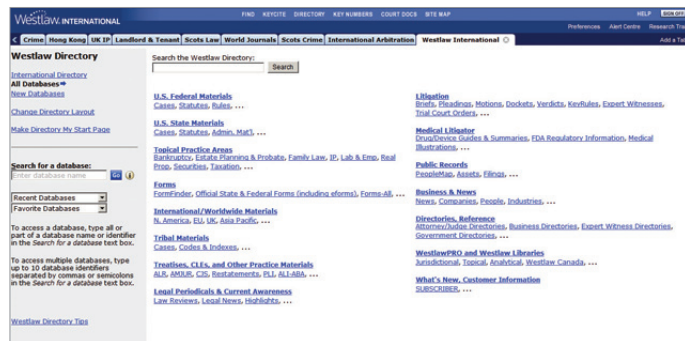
Westlaw. INTERNATIONAL

FIND KEYCITE DIRECTORY KEY NUMBERS COURT DOCS SITE MAP

HELP SIGN OFF

Preferences Alert Centre Research Tra

Crime | Hong Kong | UK IP | Landlord & Tenant | Scots Law | World Journals | Scots Crime | International Arbitration | Westlaw International

Add a Tab

Westlaw Directory

International Directory
All Databases
New Databases

Change Directory Layout

Make Directory My Start Page

Search for a database:
Enter database name Go

Recent Databases
Favorite Databases

To access a database, type all or part of a database name or identifier in the Search for a database text box.

To access multiple databases, type up to 10 database identifiers separated by commas or semicolons in the Search for a database text box.

Westlaw Directory Tips

Search the Westlaw Directory:
Search

U.S. Federal Materials
Cases, Statutes, Rules, ...

U.S. State Materials
Cases, Statutes, Admin. Mat'l, ...

Topical Practice Areas
Bankruptcy, Estate Planning & Probate, Family Law, IP, Lab & Emp, Real Prop, Securities, Taxation, ...

Forms
FormFinder, Official State & Federal Forms (including eforms), Forms-All, ...

International/Worldwide Materials
N. America, EU, UK, Asia Pacific, ...

Tribal Materials
Cases, Codes & Indexes, ...

Treatises, CLEs, and Other Practice Materials
ALR, AMJUR, CJS, Restatements, PLI, ALI-ABA, ...

Legal Periodicals & Current Awareness
Law Reviews, Legal News, Highlights, ...

Litigation
Briefs, Pleadings, Motions, Dockets, Verdicts, KeyRules, Expert Witnesses, Trial Court Orders, ...

Medical Litigator
Drug/Device Guides & Summaries, FDA Regulatory Information, Medical Illustrations, ...

Public Records
PeopleMap, Assets, Filings, ...

Business & News
News, Companies, People, Industries, ...

Directories, Reference
Attorney/Judge Directories, Business Directories, Expert Witness Directories, Government Directories, ...

WestlawPRO and Westlaw Libraries
Jurisdictional, Topical, Analytical, Westlaw Canada, ...

What's New, Customer Information
SUBSCRIBER, ...